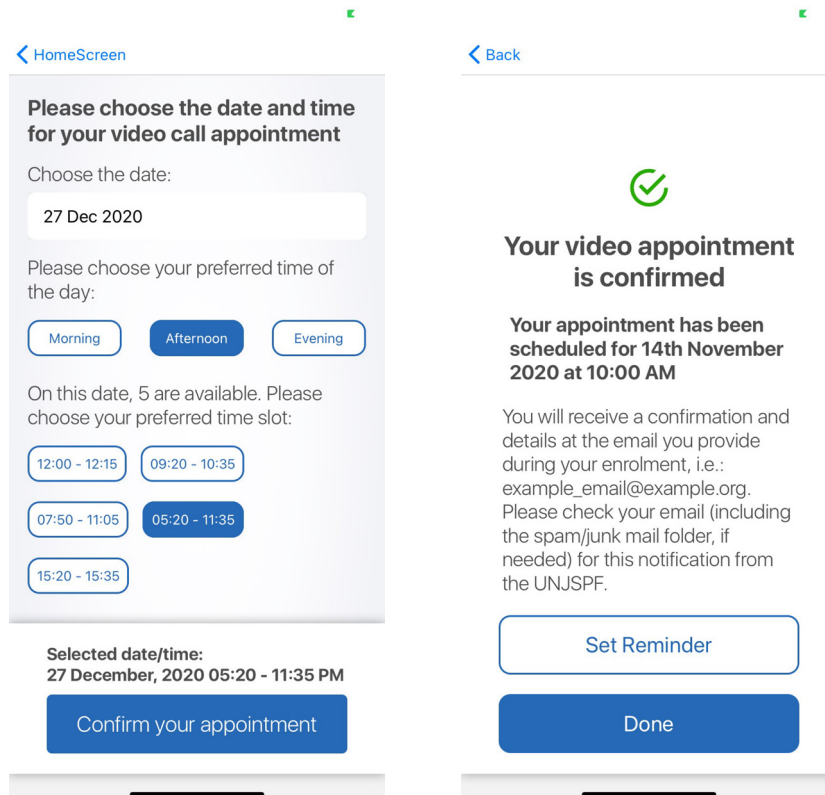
HomeScreen

Please choose the date and time for your video call appointment

Choose the date:

27 Dec 2020

Please choose your preferred time of the day:

Morning
Afternoon
Evening

On this date, 5 are available. Please choose your preferred time slot:

12:00 - 12:15
09:20 - 10:35
07:50 - 11:05
05:20 - 11:35
15:20 - 15:35

Selected date/time:
27 December, 2020 05:20 - 11:35 PM

Confirm your appointment

Back

Your video appointment is confirmed

Your appointment has been scheduled for 14th November 2020 at 10:00 AM

You will receive a confirmation and details at the email you provide during your enrolment, i.e.: example_email@example.org. Please check your email (including the spam/junk mail folder, if needed) for this notification from the UNJSPF.

Set Reminder

Done